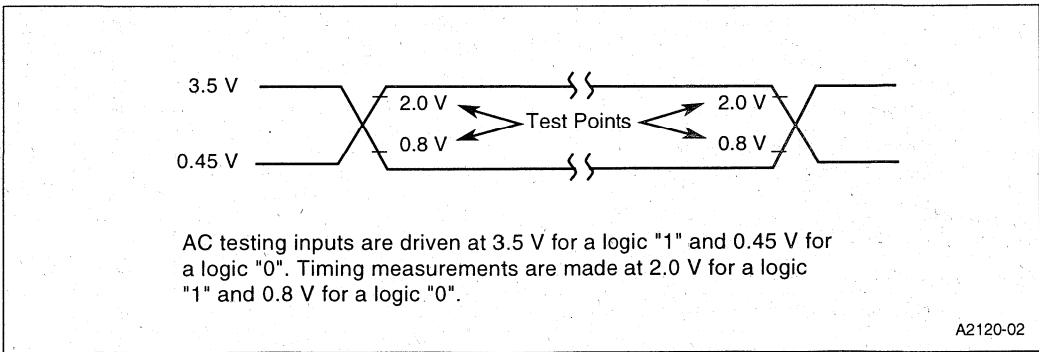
3.5 V

0.45 V

2.0 V

0.8 V

Test Points

2.0 V

0.8 V

AC testing inputs are driven at 3.5 V for a logic "1" and 0.45 V for a logic "0". Timing measurements are made at 2.0 V for a logic "1" and 0.8 V for a logic "0".

A2120-02